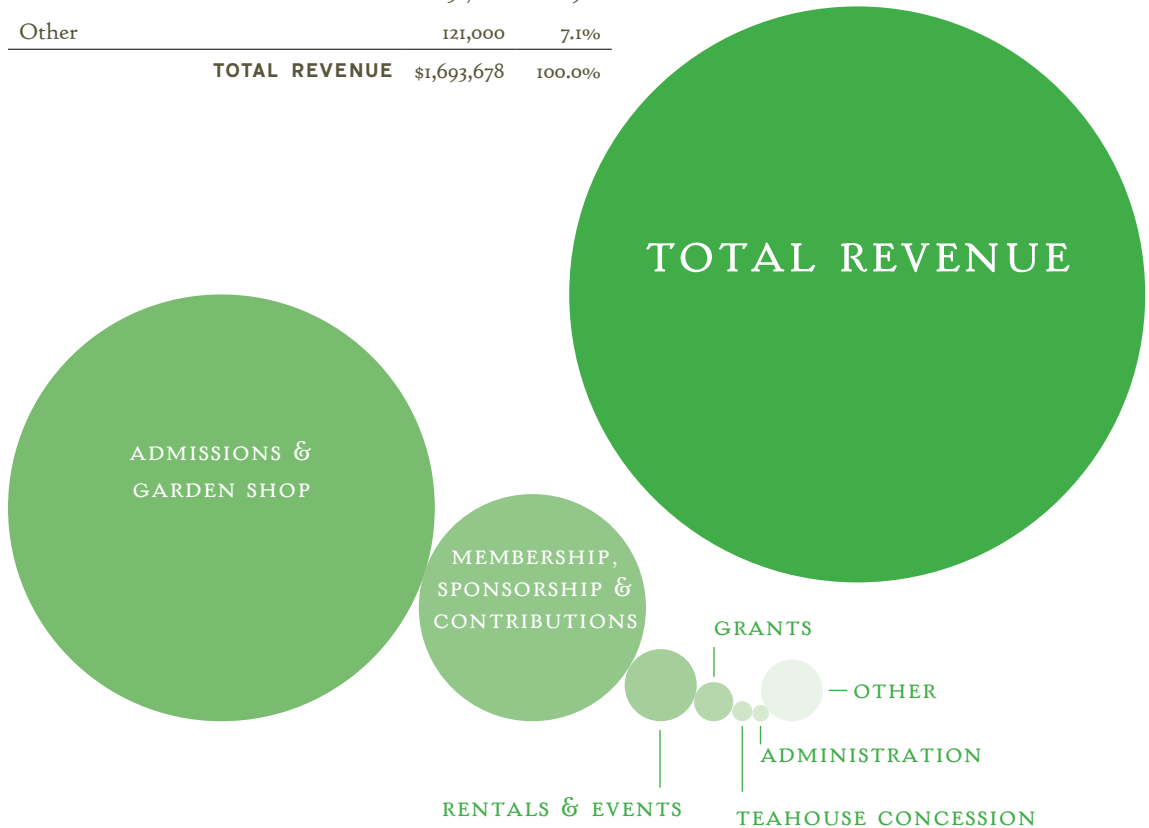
| Other | 121,000 | 7.1% |
|---|---|---|
| TOTAL REVENUE | $1,693,678 | 100.0% |

TOTAL REVENUE

ADMISSIONS & GARDEN SHOP

MEMBERSHIP, SPONSORSHIP & CONTRIBUTIONS

GRANTS

OTHER

ADMINISTRATION

RENTALS & EVENTS

TEAHOUSE CONCESSION